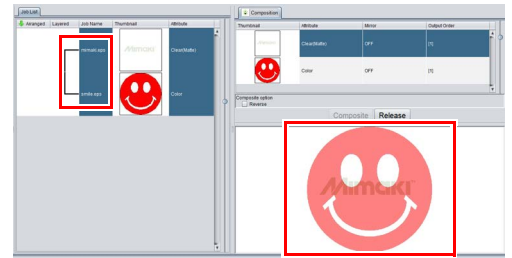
Job List

Arranged | Layered | Job Name | Thumbnail | Attribute

mimaki.eps | Mimaki | Clear(Matte)

smile.eps | Color

Composition

| Thumbnail | Attribute | Mirror | Output Order |
|---|---|---|---|
| Mimaki | Clear(Matte) | OFF | [1] |
| | Color | OFF | [1] |

Composite option
Reverse

Composite | Release

Mimaki